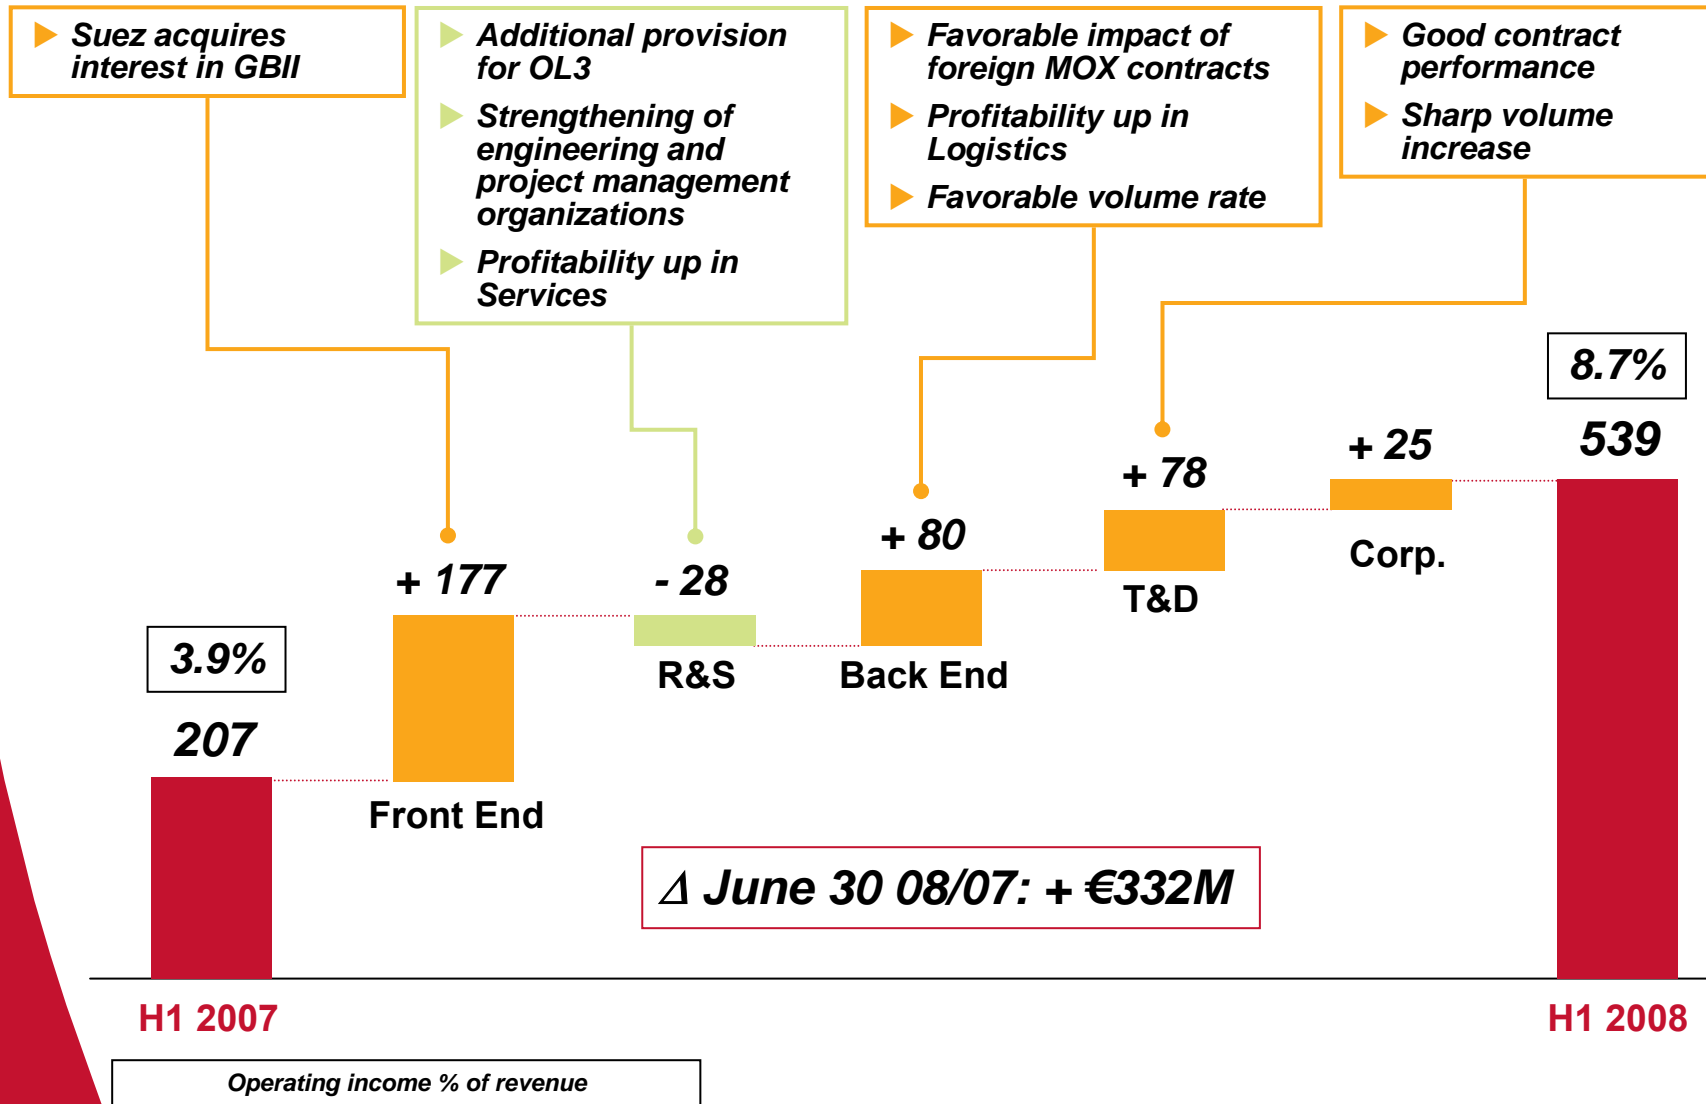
Suez acquires interest in GBII

Additional provision for OL3

Strengthening of engineering and project management organizations

Profitability up in Services

Favorable impact of foreign MOX contracts

Profitability up in Logistics

Favorable volume rate

Good contract performance

Sharp volume increase

8.7%

539

+ 25

+ 78

+ 80

+ 177

- 28

3.9%

207

R&S

Back End

T&D

Corp.

Front End

Δ June 30 08/07: + €332M

H1 2007

H1 2008

Operating income % of revenue